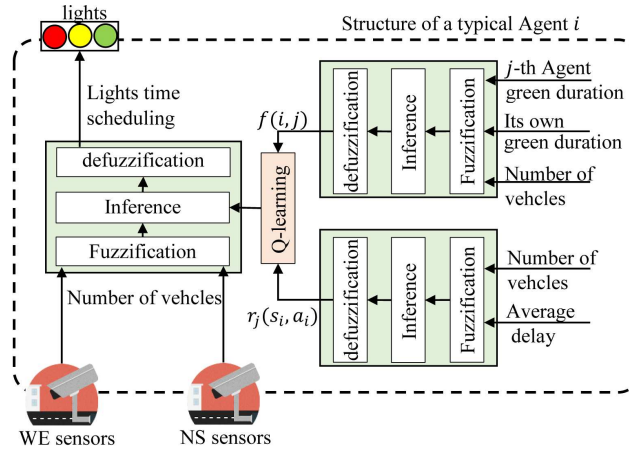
lights

Structure of a typical Agent $i$

Lights time scheduling

defuzzification

Inference

Fuzzification

Number of vehcles

$f(i, j)$

Q-learning

defuzzification

Inference

Fuzzification

$j$-th Agent green duration

Its own green duration

Number of vehcles

defuzzification

Inference

Fuzzification

Number of vehcles

Average delay

$r_j(s_i, a_i)$

WE sensors

NS sensors